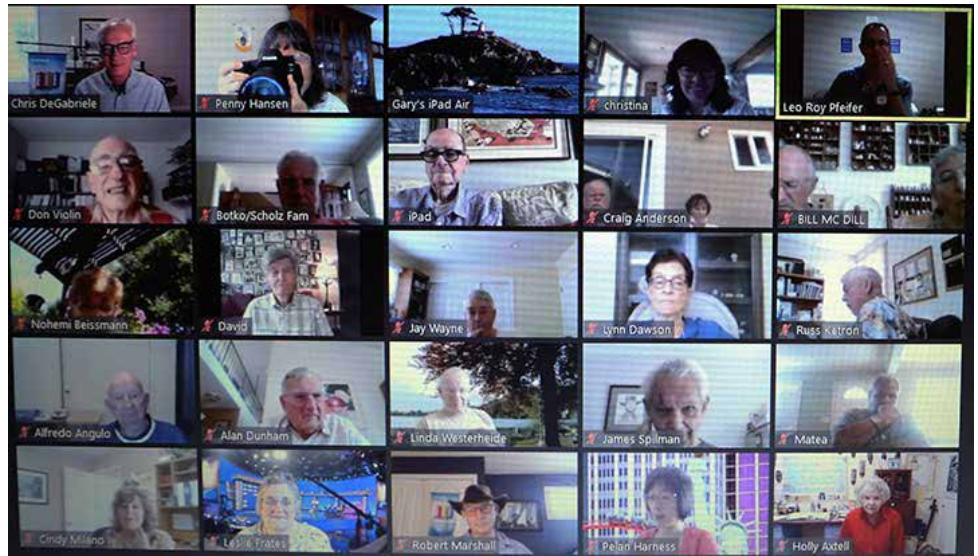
Chris DeGabriele
Penny Hansen
Gary's iPad Air
christina
Leo Roy Pfeifer
Don Violin
Botko/Scholz Fam
iPad
Craig Anderson
BILL MC DILL
Nohemi Beissmann
David
Jay Wayne
Lynn Dawson
Russ Ketron
Alfredo Angulo
Alan Dunham
Linda Westerheide
James Spilman
Matea
Cindy Milano
Leslie Frates
Robert Marshall
Pelan Harness
Holly Axtell